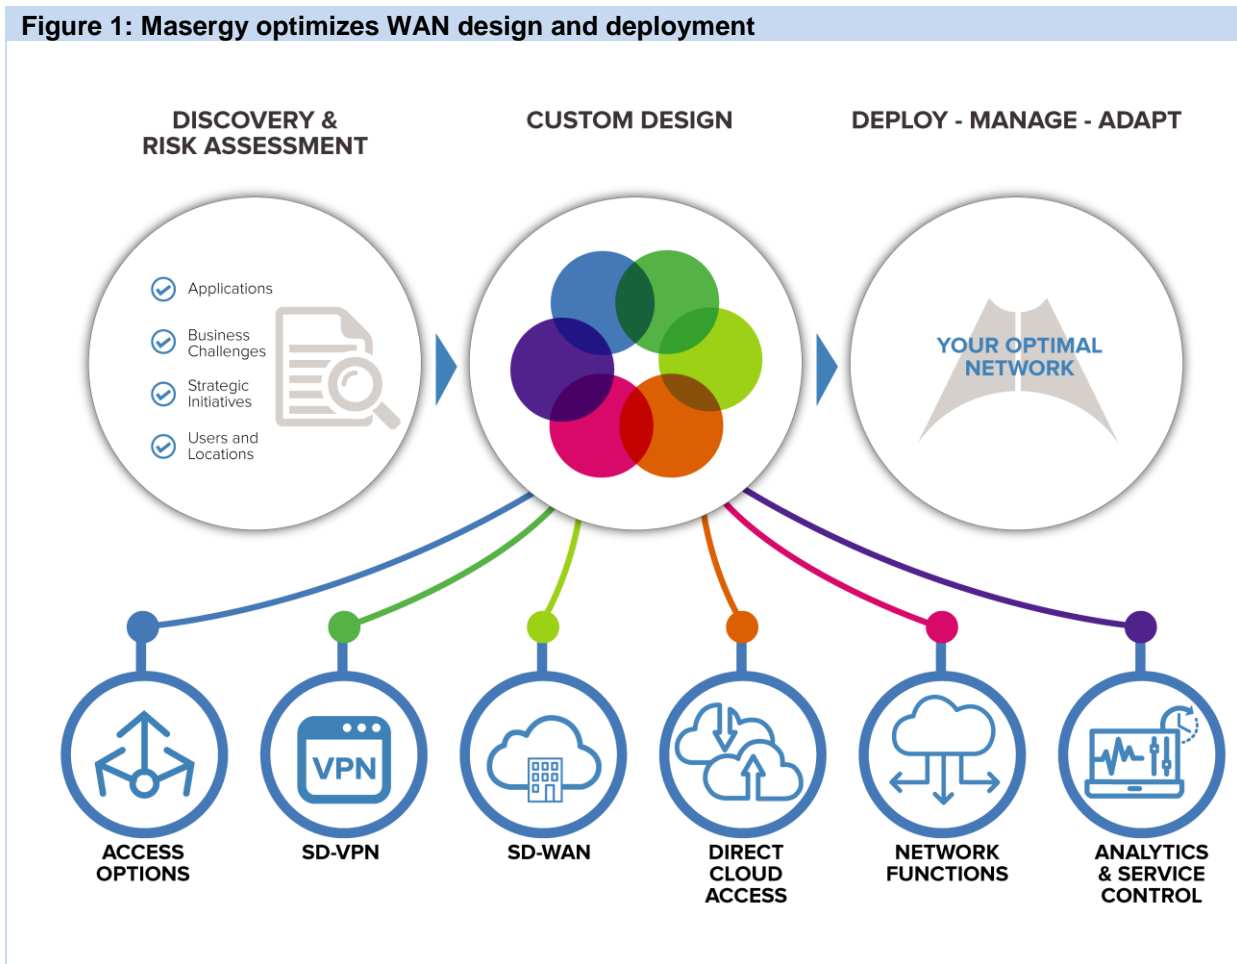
Figure 1: Masergy optimizes WAN design and deployment

DISCOVERY & RISK ASSESSMENT

CUSTOM DESIGN

DEPLOY - MANAGE - ADAPT

Applications

Business Challenges

Strategic Initiatives

Users and Locations

YOUR OPTIMAL NETWORK

VPN

ACCESS OPTIONS

SD-VPN

SD-WAN

DIRECT CLOUD ACCESS

NETWORK FUNCTIONS

ANALYTICS & SERVICE CONTROL